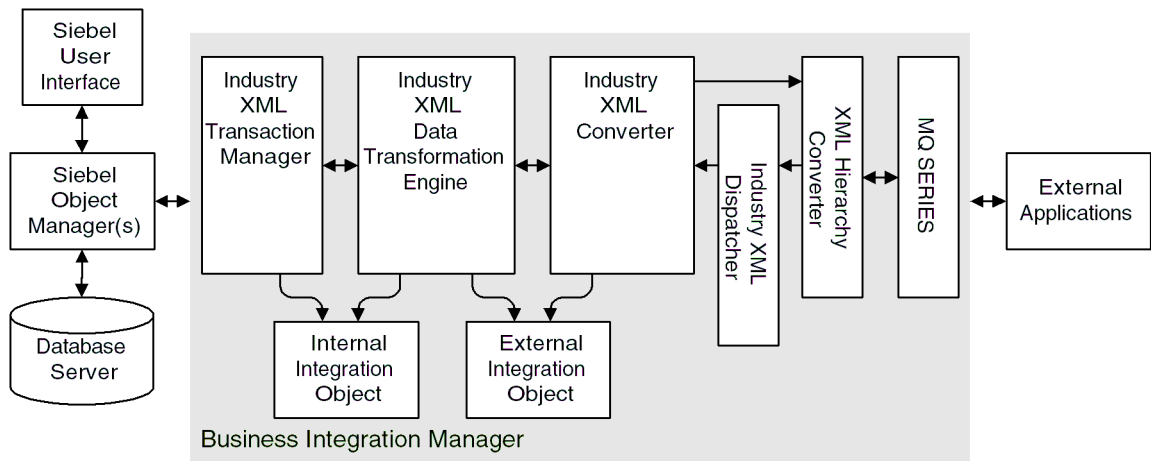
Siebel User Interface

Siebel Object Manager(s)

Database Server

Industry XML Transaction Manager

Industry XML Data Transformation Engine

Industry XML Converter

Industry XML Dispatcher

XML Hierarchy Converter

MQ SERIES

External Applications

Internal Integration Object

External Integration Object

Business Integration Manager